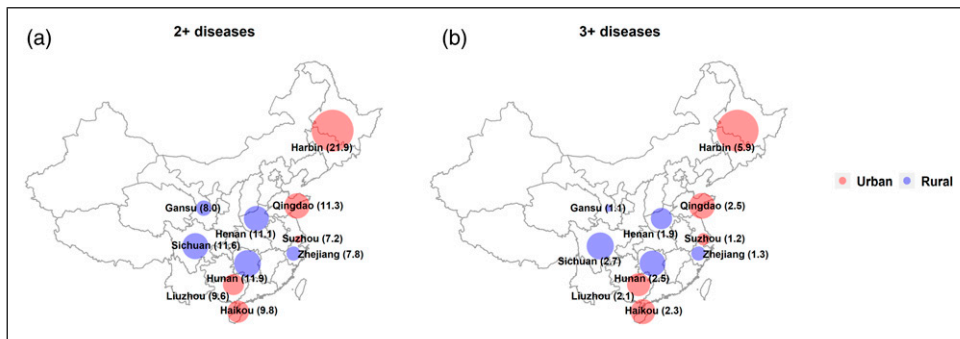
(a)

2+ diseases

Harbin (21.9)

Gansu (8.0)

Qingdao (11.3)

Henan (11.1)

Sichuan (11.6)

Suzhou (7.2)

Zhejiang (7.8)

Hunan (11.9)

Liuzhou (9.6)

Haikou (9.8)

(b)

3+ diseases

Harbin (5.9)

Gansu (1.1)

Qingdao (2.5)

Henan (1.9)

Suzhou (1.2)

Sichuan (2.7)

Zhejiang (1.3)

Hunan (2.5)

Liuzhou (2.1)

Haikou (2.3)

Urban Rural